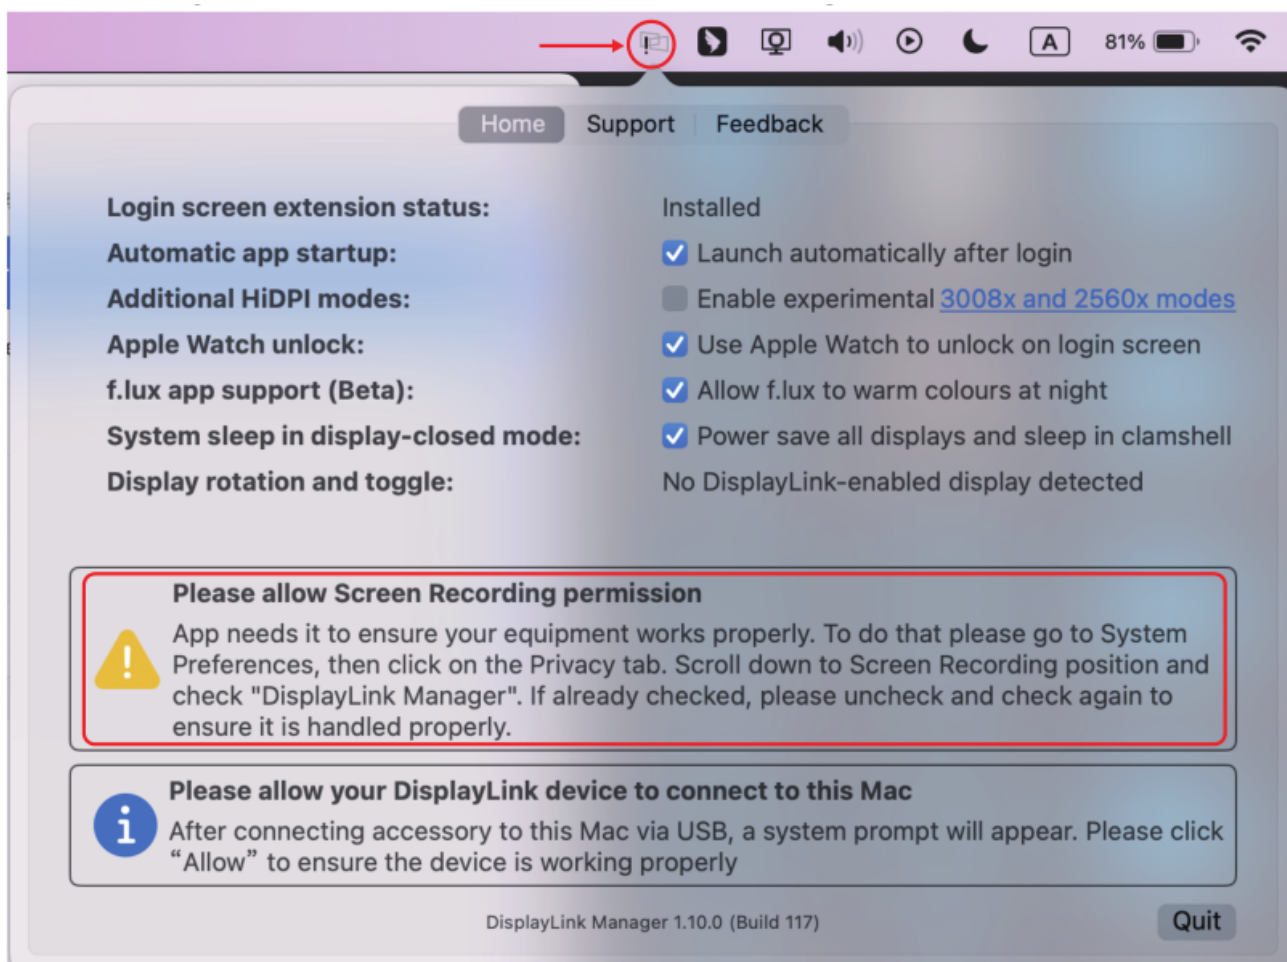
A 81%

Home Support Feedback

| | |
|---|---|
| Login screen extension status: | Installed |
| Automatic app startup: | Launch automatically after login |
| Additional HiDPI modes: | Enable experimental 3008x and 2560x modes |
| Apple Watch unlock: | Use Apple Watch to unlock on login screen |
| f.lux app support (Beta): | Allow f.lux to warm colours at night |
| System sleep in display-closed mode: | Power save all displays and sleep in clamshell |
| Display rotation and toggle: | No DisplayLink-enabled display detected |

Please allow Screen Recording permission
App needs it to ensure your equipment works properly. To do that please go to System Preferences, then click on the Privacy tab. Scroll down to Screen Recording position and check "DisplayLink Manager". If already checked, please uncheck and check again to ensure it is handled properly.

Please allow your DisplayLink device to connect to this Mac
After connecting accessory to this Mac via USB, a system prompt will appear. Please click “Allow” to ensure the device is working properly

DisplayLink Manager 1.10.0 (Build 117)

Quit